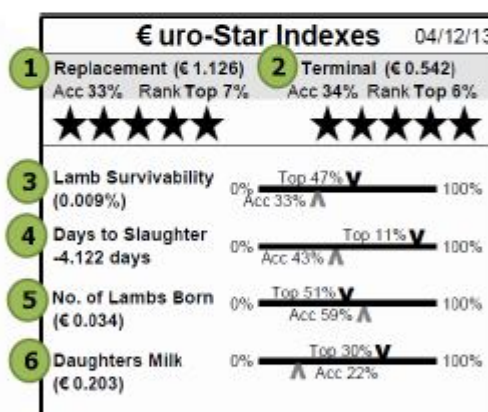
€uro-Star Indexes 04/12/13

1 Replacement (€ 1.126)
Acc 33% Rank Top 7%
★★★★★

2 Terminal (€ 0.542)
Acc 34% Rank Top 6%
★★★★★

3 Lamb Survivability (0.009%)
0% Top 47% Acc 33% 100%

4 Days to Slaughter -4.122 days
0% Top 11% Acc 43% 100%

5 No. of Lambs Born (€ 0.034)
0% Top 51% Acc 59% 100%

6 Daughters Milk (€ 0.203)
0% Top 30% Acc 22% 100%